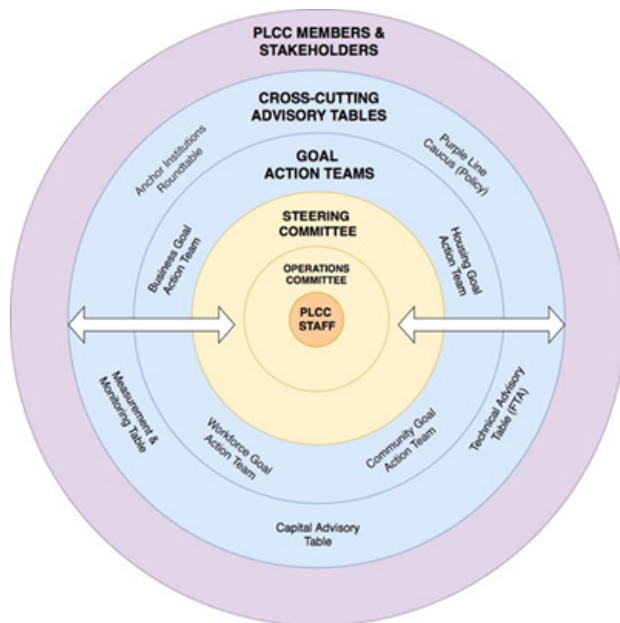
PLCC MEMBERS & STAKEHOLDERS

CROSS-CUTTING ADVISORY TABLES

Anchor Institutions Roundtable

Purple Line Caucus (Policy)

GOAL ACTION TEAMS

Business Goal Action Team

Housing Goal Action Team

STEERING COMMITTEE

OPERATIONS COMMITTEE

PLCC STAFF

Measurement & Monitoring Table

Workforce Goal Action Team

Community Goal Action Team

Technical Advisory Table (FTA)

Capital Advisory Table